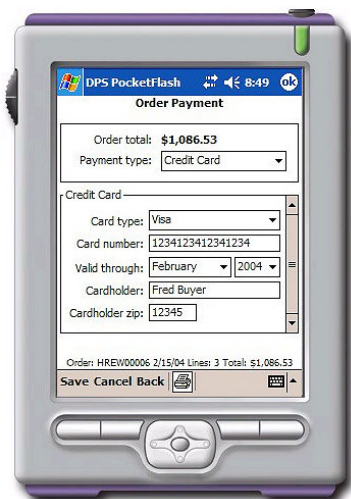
DPS PocketFlash 8:49 ok

Order Payment

Order total: $1,086.53
Payment type: Credit Card

Credit Card
Card type: Visa
Card number: 1234123412341234
Valid through: February 2004
Cardholder: Fred Buyer
Cardholder zip: 12345

Order: HREW00006 2/15/04 Lines: 3 Total: $1,086.53

Save Cancel Back